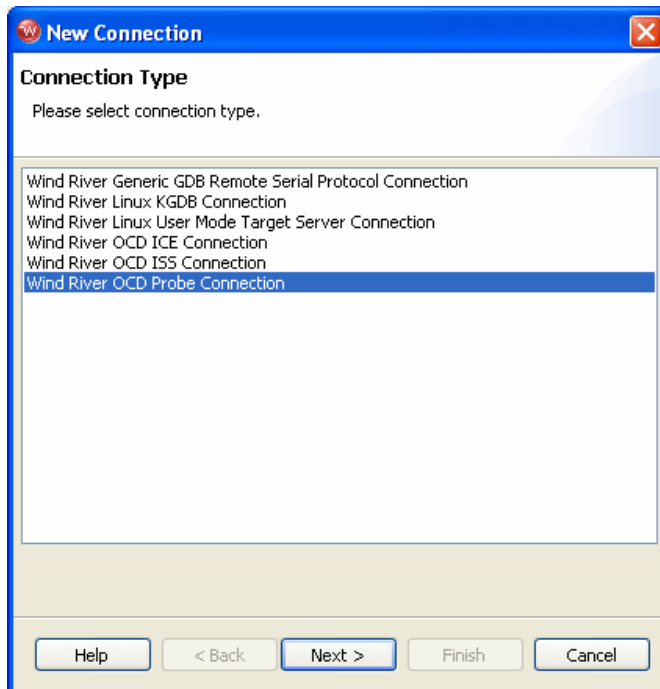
New Connection

Connection Type

Please select connection type.

Wind River Generic GDB Remote Serial Protocol Connection
Wind River Linux KGDB Connection
Wind River Linux User Mode Target Server Connection
Wind River OCD ICE Connection
Wind River OCD ISS Connection
Wind River OCD Probe Connection

Help
< Back
Next >
Finish
Cancel